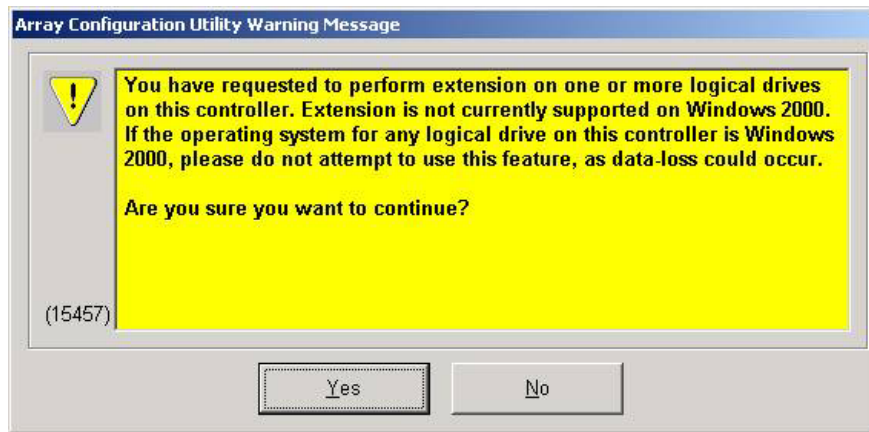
Array Configuration Utility Warning Message

You have requested to perform extension on one or more logical drives on this controller. Extension is not currently supported on Windows 2000. If the operating system for any logical drive on this controller is Windows 2000, please do not attempt to use this feature, as data-loss could occur.

Are you sure you want to continue?

(15457)

Yes

No